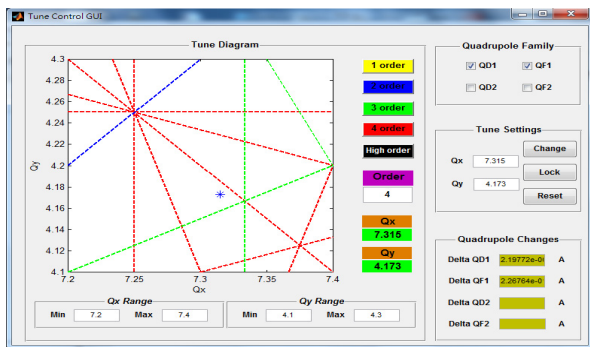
Tune Control GUI

Tune Diagram

4.3
4.28
4.26
4.24
4.22
4.2
4.18
4.16
4.14
4.12
4.1

Qy

7.2 7.25 7.3 7.35 7.4
Qx

1 order
2 order
3 order
4 order
High order
Order
4
Qx
7.315
Qy
4.173

Qx Range
Min 7.2 Max 7.4

Qy Range
Min 4.1 Max 4.3

Quadrupole Family
QD1 QF1
QD2 QF2

Tune Settings
Qx 7.315 Change
Qy 4.173 Lock
Reset

Quadrupole Changes
Delta QD1 2.19772e-0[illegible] A
Delta QF1 2.26764e-0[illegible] A
Delta QD2 A
Delta QF2 A